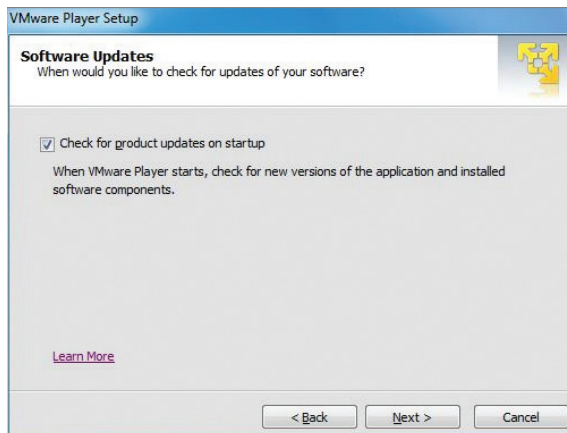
VMware Player Setup

Software Updates
When would you like to check for updates of your software?

Check for product updates on startup

When VMware Player starts, check for new versions of the application and installed software components.

Learn More

< Back
Next >
Cancel